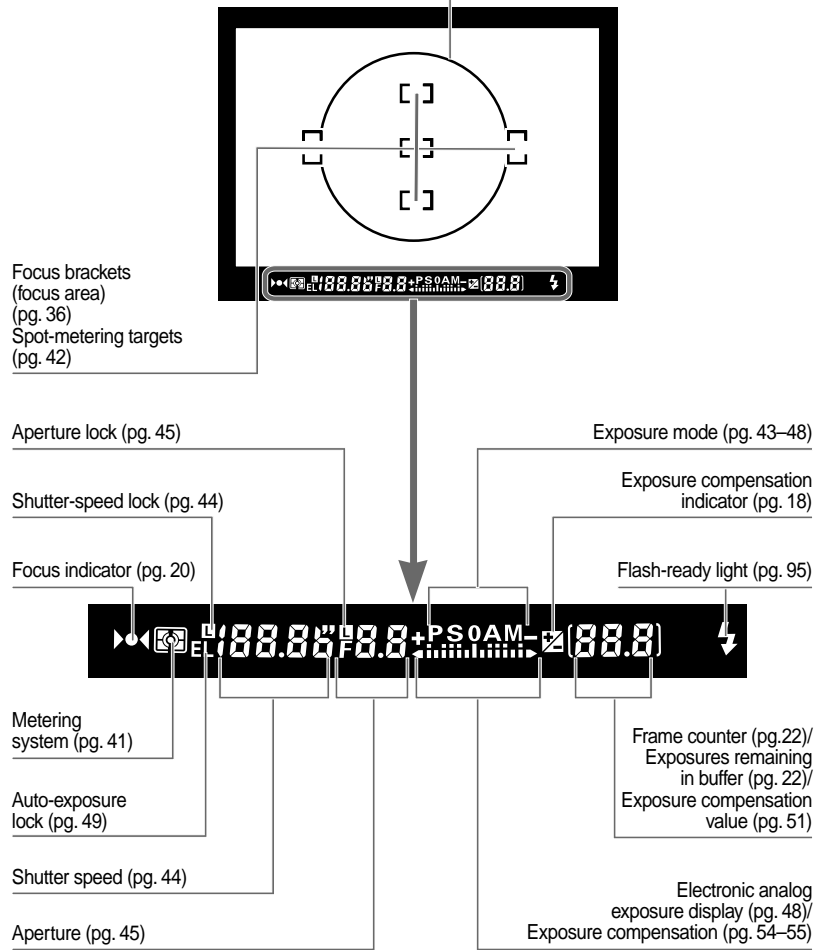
Focus brackets (focus area) (pg. 36)
Spot-metering targets (pg. 42)

Aperture lock (pg. 45)

Shutter-speed lock (pg. 44)

Focus indicator (pg. 20)

Exposure mode (pg. 43–48)

Exposure compensation indicator (pg. 18)

Flash-ready light (pg. 95)

EL 188.86" F8.8 + P S 0 A M – [88.8]

Metering system (pg. 41)

Auto-exposure lock (pg. 49)

Shutter speed (pg. 44)

Aperture (pg. 45)

Frame counter (pg.22)/ Exposures remaining in buffer (pg. 22)/ Exposure compensation value (pg. 51)

Electronic analog exposure display (pg. 48)/ Exposure compensation (pg. 54–55)